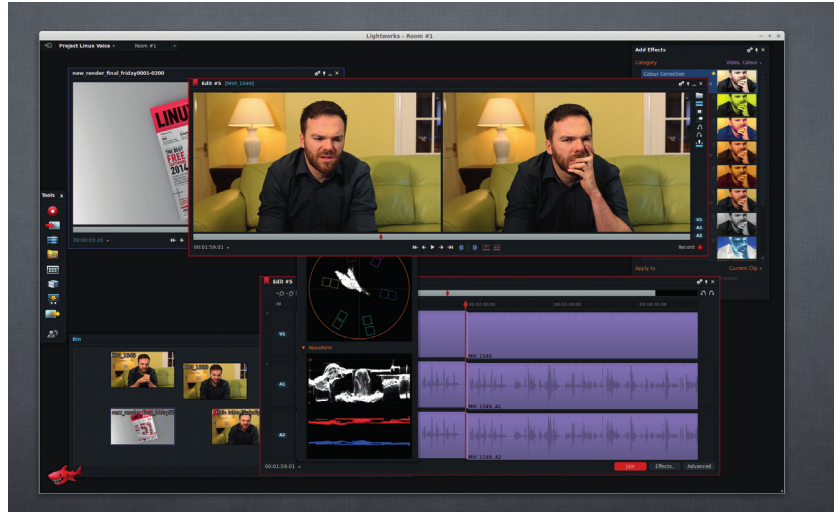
Lightworks - Room #1

Project Linux Voice

Room #1

new_render_final_friday0001-0200

LINUX

THE BEST FREE 2014

00:00:03.16

Edit #5 [Mid 1549]

00:01:59.01

Record

Add Effects

Category

Video, Colour

Colour Correction

Apply to

Current Clip

Tools

Edit #5

Waveform

V1

A1

A2

Mid 1549

Mid 1549, A1

Mid 1549, A2

00:01:59.01

Join

Effects...

Advanced

Bin